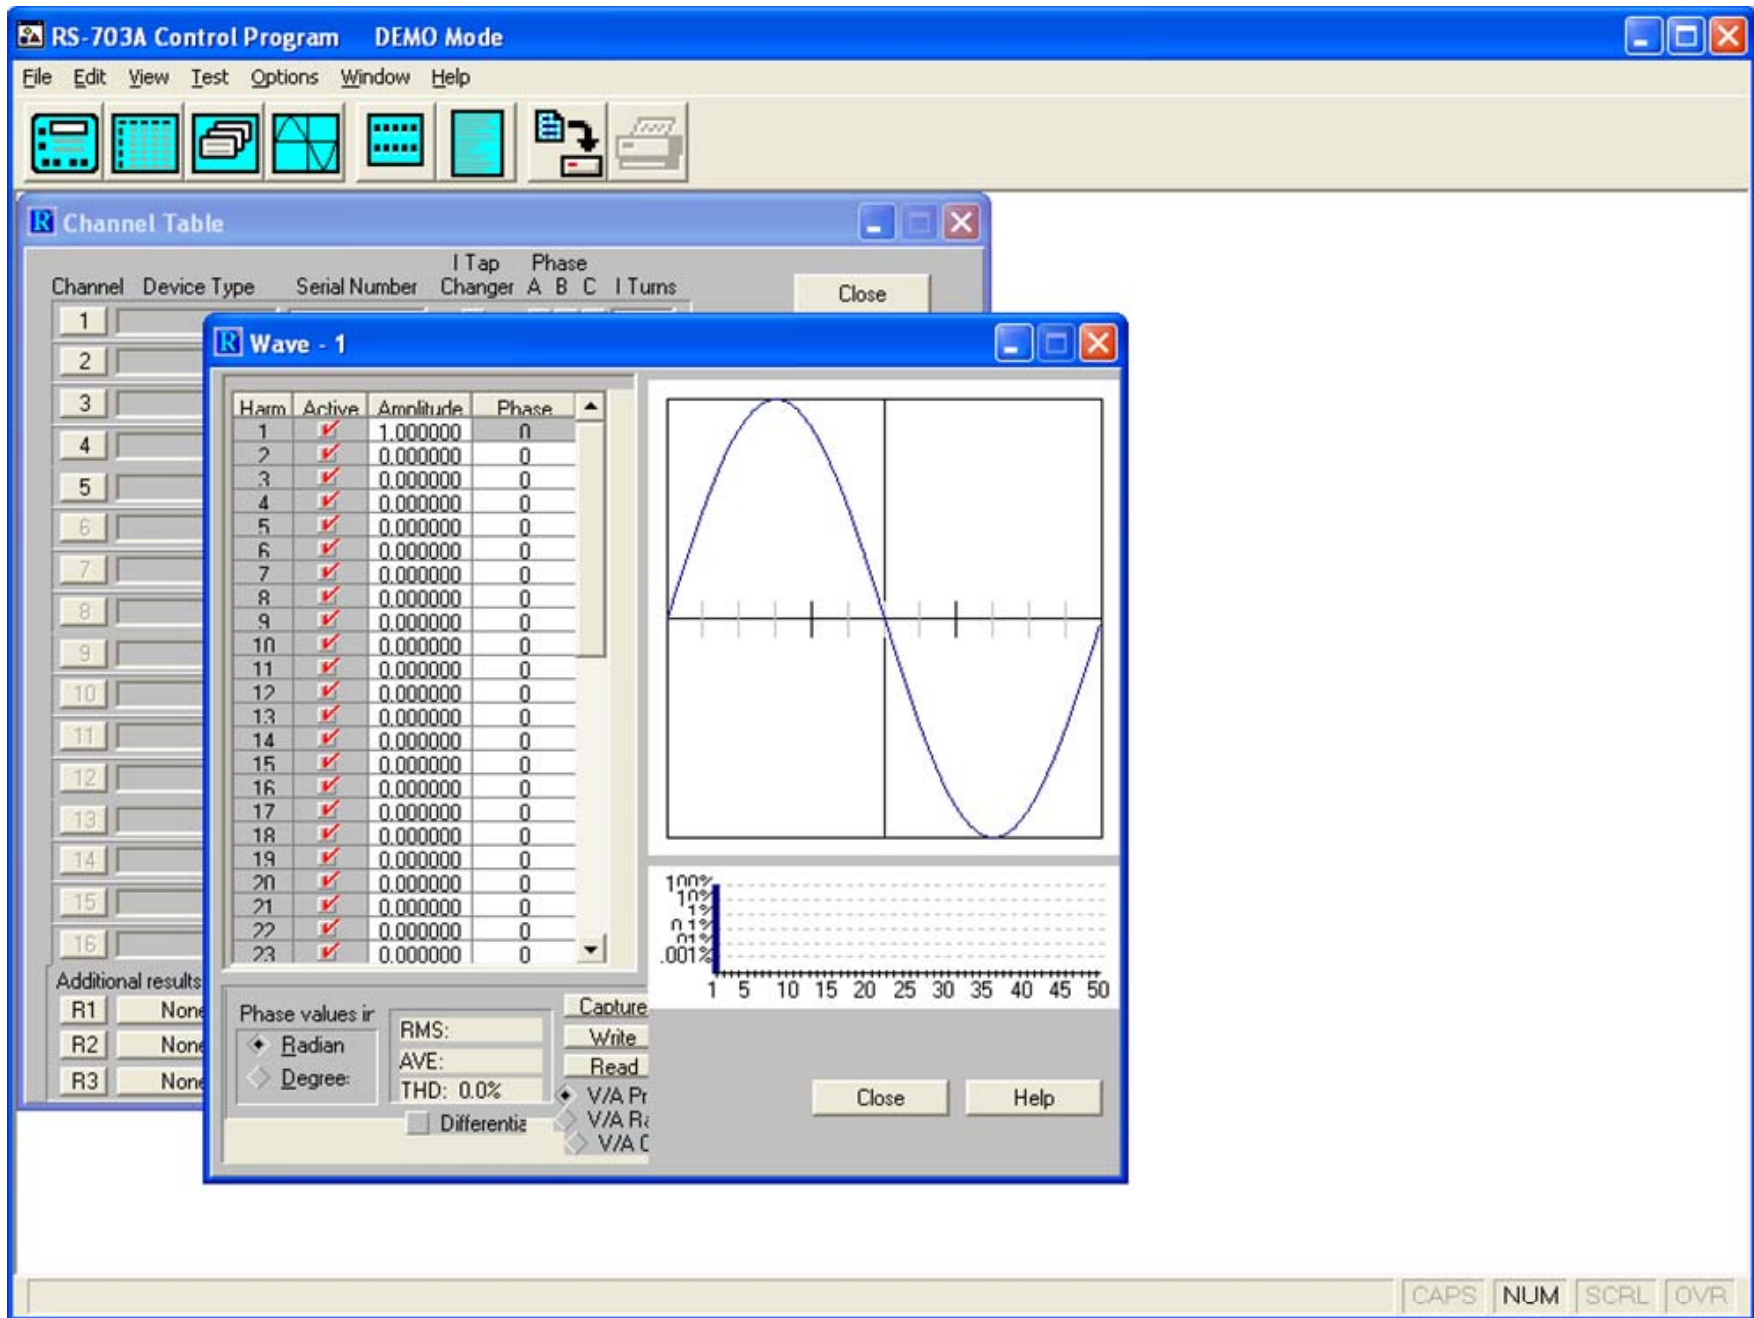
RS-703A Control Program DEMO Mode

File Edit View Test Options Window Help

Channel Table

| Channel | Device Type | Serial Number | I Tap Changer | Phase A | B | C | I Turns |
|---|---|---|---|---|---|---|---|

Close

1
2
3
4
5
6
7
8
9
10
11
12
13
14
15
16

Additional results
R1 None
R2 None
R3 None

Wave - 1

| Harm | Active | Amplitude | Phase |
|---|---|---|---|
| 1 | ✓ | 1.000000 | 0 |
| 2 | ✓ | 0.000000 | 0 |
| 3 | ✓ | 0.000000 | 0 |
| 4 | ✓ | 0.000000 | 0 |
| 5 | ✓ | 0.000000 | 0 |
| 6 | ✓ | 0.000000 | 0 |
| 7 | ✓ | 0.000000 | 0 |
| 8 | ✓ | 0.000000 | 0 |
| 9 | ✓ | 0.000000 | 0 |
| 10 | ✓ | 0.000000 | 0 |
| 11 | ✓ | 0.000000 | 0 |
| 12 | ✓ | 0.000000 | 0 |
| 13 | ✓ | 0.000000 | 0 |
| 14 | ✓ | 0.000000 | 0 |
| 15 | ✓ | 0.000000 | 0 |
| 16 | ✓ | 0.000000 | 0 |
| 17 | ✓ | 0.000000 | 0 |
| 18 | ✓ | 0.000000 | 0 |
| 19 | ✓ | 0.000000 | 0 |
| 20 | ✓ | 0.000000 | 0 |
| 21 | ✓ | 0.000000 | 0 |
| 22 | ✓ | 0.000000 | 0 |
| 23 | ✓ | 0.000000 | 0 |

100%
10%
1%
0.1%
.01%
.001%
1 5 10 15 20 25 30 35 40 45 50

Phase values ir
Radian
Degree

RMS:
AVE:
THD: 0.0%

Differentia

Capture
Write
Read

V/A Pr
V/A Ra
V/A C

Close
Help

CAPS NUM SCRL OVR